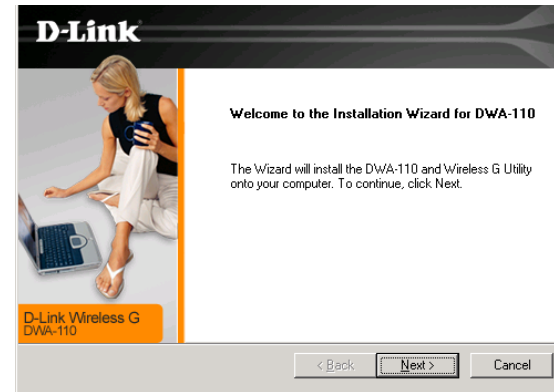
D-Link

Welcome to the Installation Wizard for DWA-110

The Wizard will install the DWA-110 and Wireless G Utility onto your computer. To continue, click Next.

D-Link Wireless G
DWA-110

< Back
Next >
Cancel